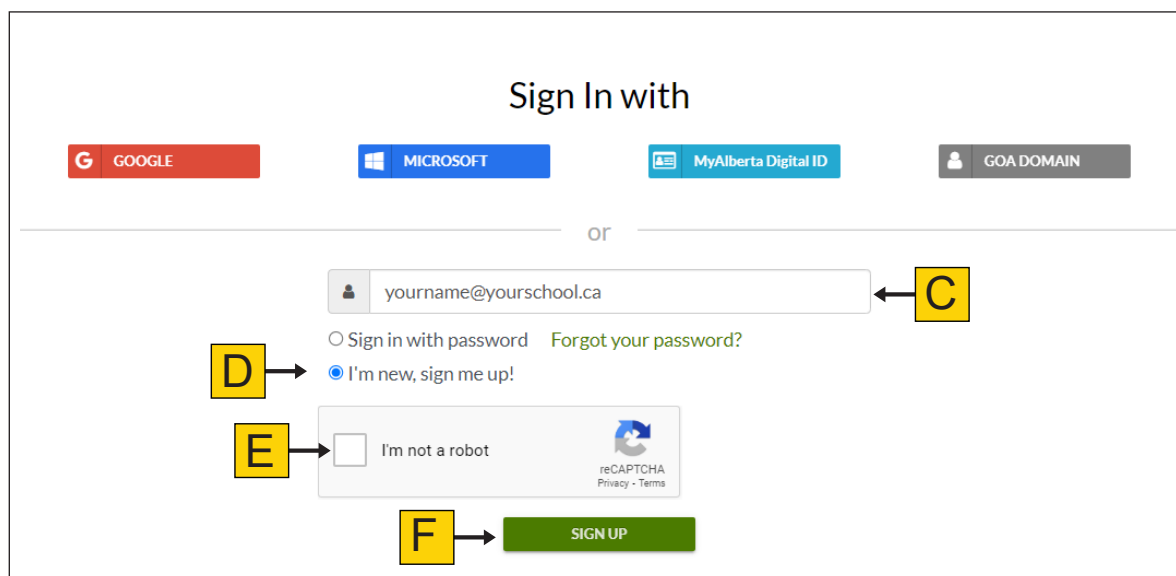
Sign In with

G GOOGLE

MICROSOFT

MyAlberta Digital ID

GOA DOMAIN

or

yourname@yourschool.ca

C

Sign in with password Forgot your password?

D

I'm new, sign me up!

E

I'm not a robot

reCAPTCHA
Privacy - Terms

F

SIGN UP